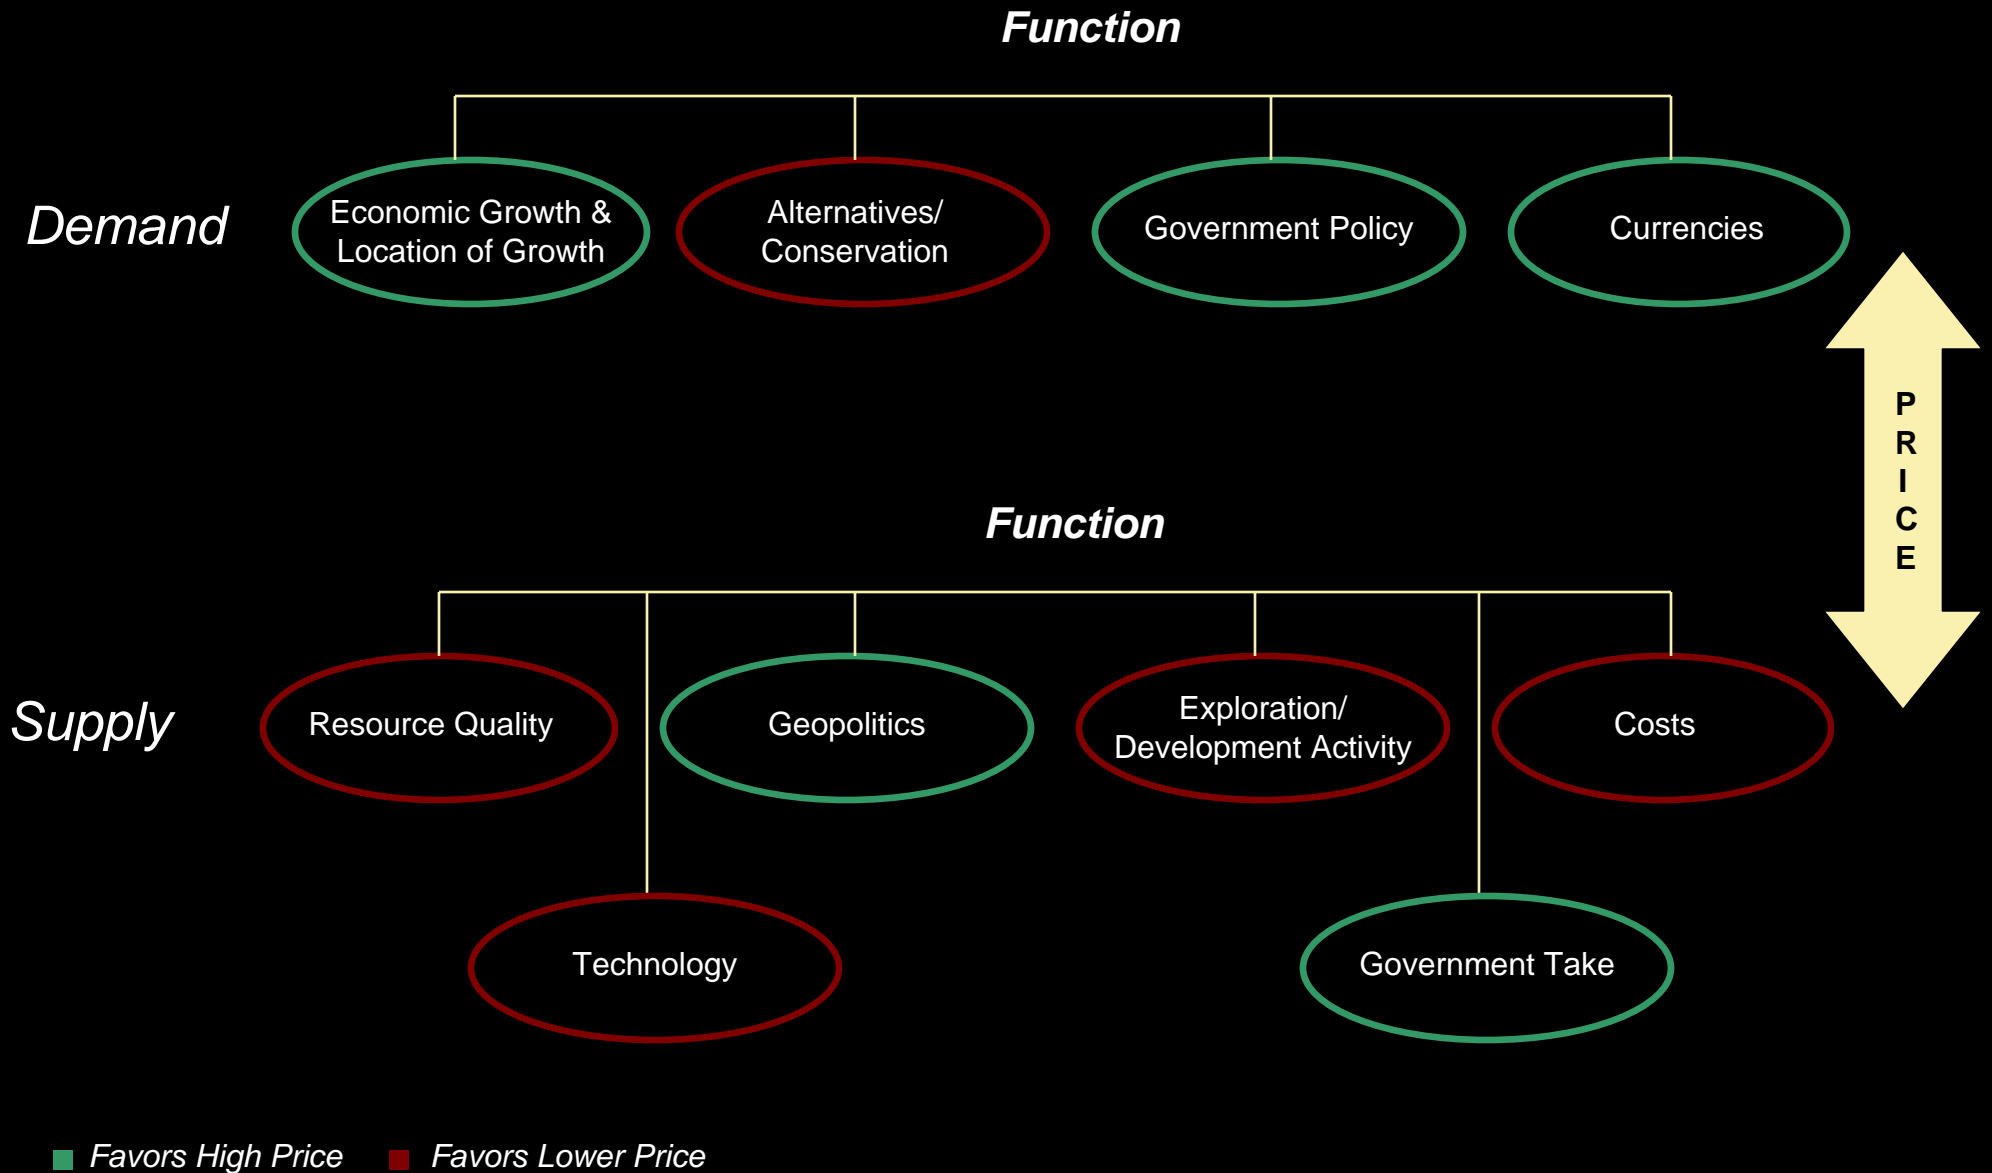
Function

Demand

Economic Growth & Location of Growth

Alternatives/ Conservation

Government Policy

Currencies

PRICE

Function

Supply

Resource Quality

Geopolitics

Exploration/ Development Activity

Costs

Technology

Government Take

Favors High Price   Favors Lower Price